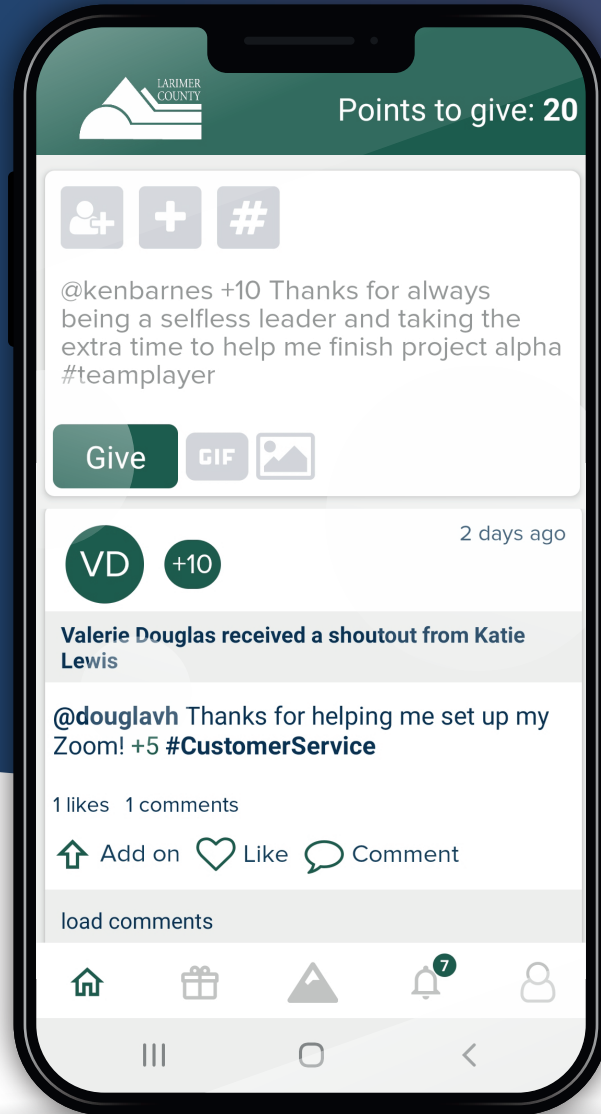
LARIMER COUNTY

Points to give: 20

#

@kenbarnes +10 Thanks for always being a selfless leader and taking the extra time to help me finish project alpha #teamplayer

Give GIF

VD +10 2 days ago

Valerie Douglas received a shoutout from Katie Lewis

@douglavh Thanks for helping me set up my Zoom! +5 #CustomerService

1 likes 1 comments

Add on Like Comment

load comments

7